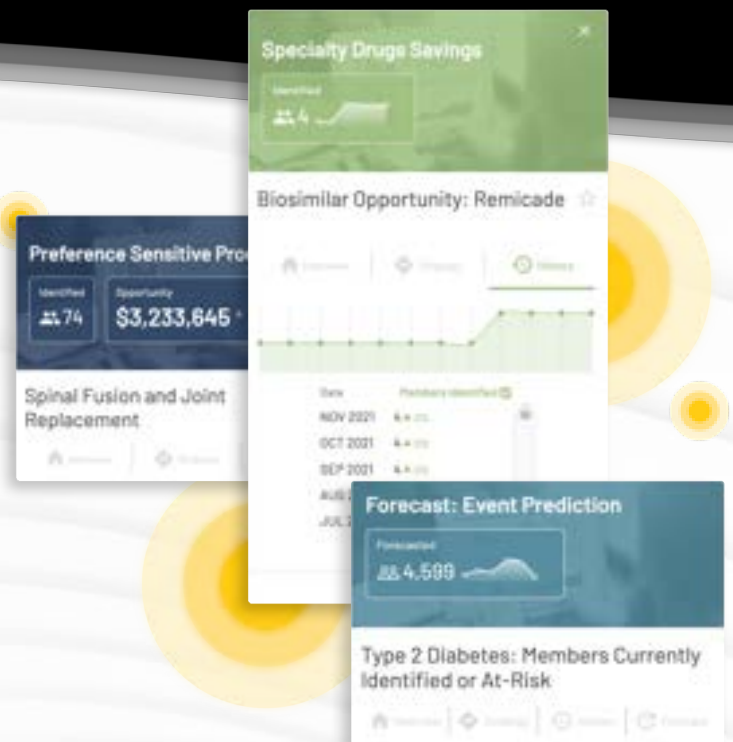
Specialty Drug Savings

Identified

4

Biosimilar Opportunity: Remicade

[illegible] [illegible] History

Date

Members Identified

NOV 2021 4

OCT 2021 4

SEP 2021 4

AUG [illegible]

JUL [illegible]

Preference Sensitive Pro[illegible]

Identified

74

Opportunity

$3,233,645

Spinal Fusion and Joint Replacement

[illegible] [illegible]

Forecast: Event Prediction

Forecasted

4,599

Type 2 Diabetes: Members Currently Identified or At-Risk

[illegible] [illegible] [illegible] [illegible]